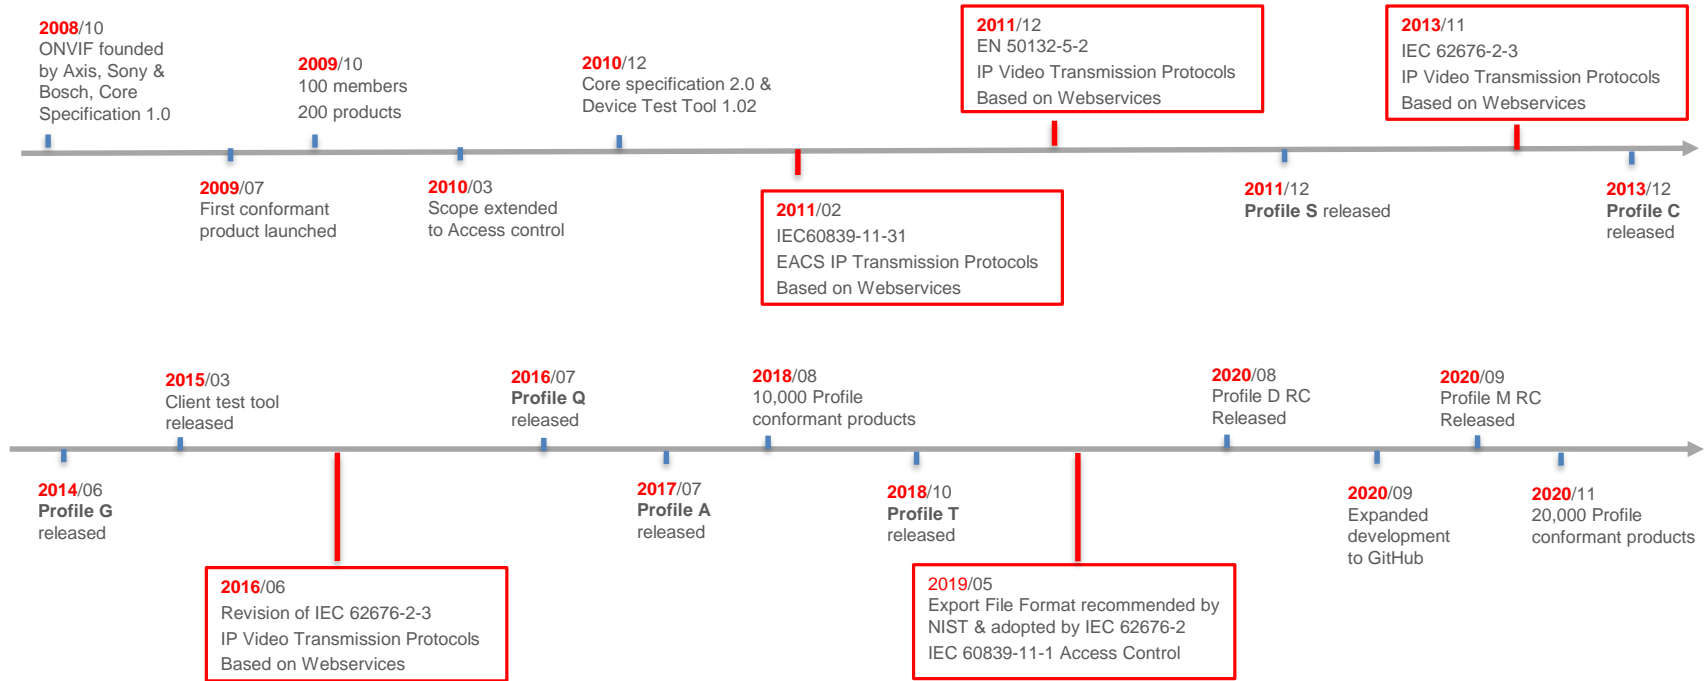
2008/10
ONVIF founded by Axis, Sony & Bosch, Core Specification 1.0

2009/10
100 members
200 products

2010/12
Core specification 2.0 & Device Test Tool 1.02

2011/12
EN 50132-5-2
IP Video Transmission Protocols
Based on Webservices

2013/11
IEC 62676-2-3
IP Video Transmission Protocols
Based on Webservices

2009/07
First conformant product launched

2010/03
Scope extended to Access control

2011/02
IEC60839-11-31
EACS IP Transmission Protocols
Based on Webservices

2011/12
Profile S released

2013/12
Profile C released

2015/03
Client test tool released

2016/07
Profile Q released

2018/08
10,000 Profile conformant products

2020/08
Profile D RC Released

2020/09
Profile M RC Released

2014/06
Profile G released

2017/07
Profile A released

2018/10
Profile T released

2020/09
Expanded development to GitHub

2020/11
20,000 Profile conformant products

2016/06
Revision of IEC 62676-2-3
IP Video Transmission Protocols
Based on Webservices

2019/05
Export File Format recommended by NIST & adopted by IEC 62676-2
IEC 60839-11-1 Access Control